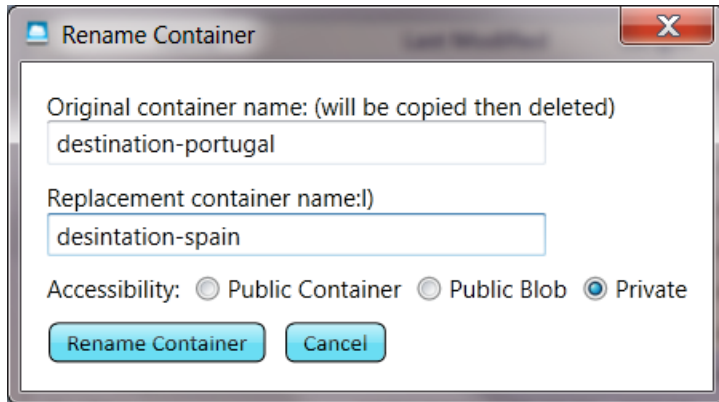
Rename Container

Original container name: (will be copied then deleted)

destination-portugal

Replacement container name:l)

desintation-spain

Accessibility: Public Container Public Blob Private

Rename Container Cancel